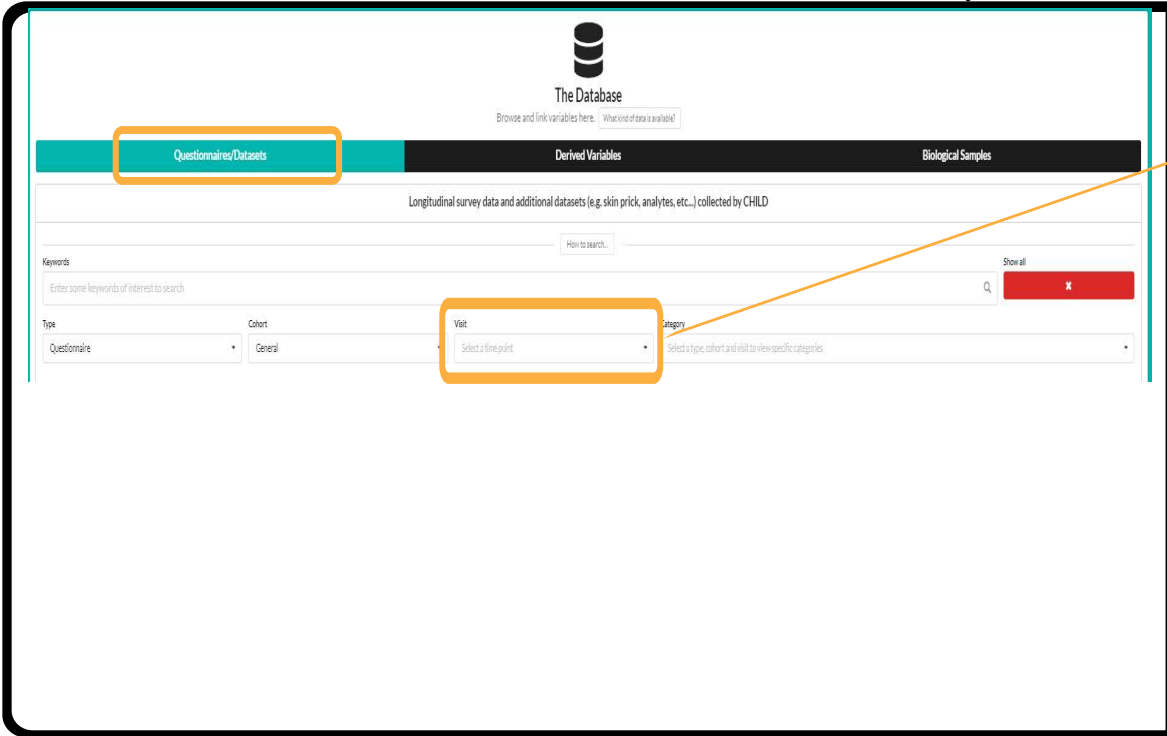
The Database
Browse and link variables here. What kind of data is available?

Questionnaires/Datasets
Derived Variables
Biological Samples

Longitudinal survey data and additional datasets (e.g. skin prick, analytes, etc...) collected by CHILD

How to search...

Keywords
Enter some keywords of interest to search
Show all

Type
Questionnaire
Cohort
General
Visit
Select a time point
Category
Select a type, cohort and visit to view specific categories